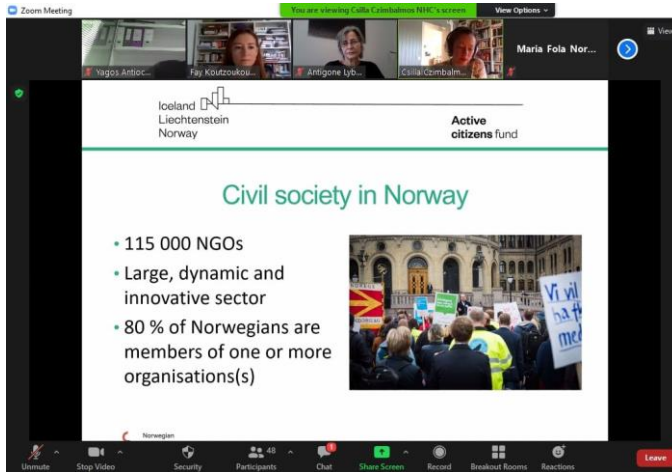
Zoom Meeting

You are viewing Csilla Czimbalmos NHC's screen

View Options

Yagos Antioc...

Fay Koutzoukou...

Antigone Lyb...

Csilla Czimbalm...

Maria Fola Nor...

View

Iceland
Liechtenstein
Norway

Active citizens fund

Civil society in Norway

• 115 000 NGOs
• Large, dynamic and innovative sector
• 80 % of Norwegians are members of one or more organisations(s)

Vi vil ha fl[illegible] med

Norwegian

Unmute

Stop Video

Security

48
Participants

Chat

Share Screen

Record

Breakout Rooms

Reactions

Leave